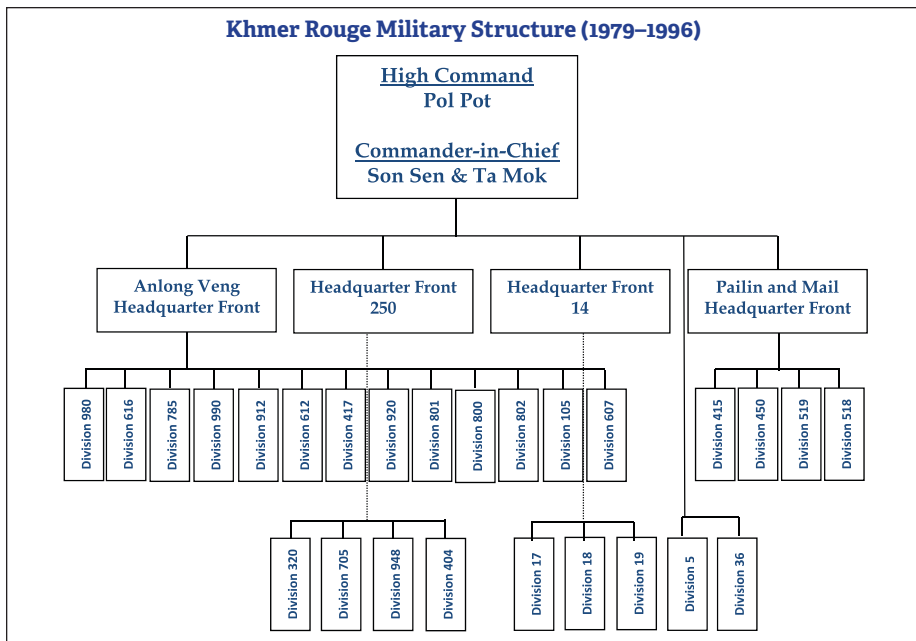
Khmer Rouge Military Structure (1979–1996)

High Command
Pol Pot

Commander-in-Chief
Son Sen & Ta Mok

Anlong Veng Headquarter Front

Headquarter Front 250

Headquarter Front 14

Pailin and Mail Headquarter Front

Division 980
Division 616
Division 785
Division 990
Division 912
Division 612
Division 417
Division 920
Division 801
Division 800
Division 802
Division 105
Division 607

Division 415
Division 450
Division 519
Division 518

Division 320
Division 705
Division 948
Division 404

Division 17
Division 18
Division 19

Division 5
Division 36